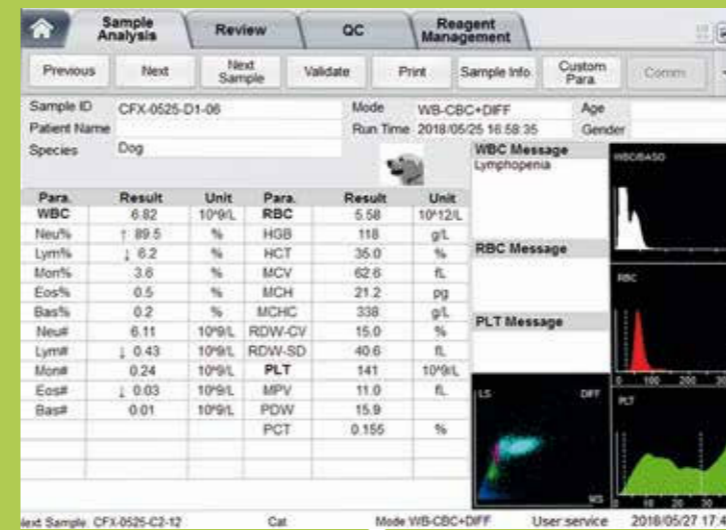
Sample Analysis | Review | QC | Reagent Management

Previous | Next | Next Sample | Validate | Print | Sample Info. | Custom Para. | Comm.

Sample ID CFX-0525-D1-06
Patient Name
Species Dog

Mode WB-CBC+DIFF
Run Time 2018/05/25 16:58:35

Age
Gender

| Para. | Result | Unit | Para. | Result | Unit |
|---|---|---|---|---|---|
| WBC | 6.82 | 10^9/L | RBC | 5.58 | 10^12/L |
| Neu% | ↑ 89.5 | % | HGB | 118 | g/L |
| Lym% | ↓ 6.2 | % | HCT | 35.0 | % |
| Mon% | 3.6 | % | MCV | 62.6 | fL |
| Eos% | 0.5 | % | MCH | 21.2 | pg |
| Bas% | 0.2 | % | MCHC | 338 | g/L |
| Neu# | 6.11 | 10^9/L | RDW-CV | 15.0 | % |
| Lym# | ↓ 0.43 | 10^9/L | RDW-SD | 40.6 | fL |
| Mon# | 0.24 | 10^9/L | PLT | 141 | 10^9/L |
| Eos# | ↓ 0.03 | 10^9/L | MPV | 11.0 | fL |
| Bas# | 0.01 | 10^9/L | PDW | 15.9 | |
| | | | PCT | 0.155 | % |

WBC Message
Lymphopenia

RBC Message

PLT Message

WBC/BASO
RBC
0 100 200 30
LS
DIFF
MS
PLT
0 10 20 30

ext Sample CFX-0525-C2-12 Cat Mode WB-CBC+DIFF User service 2018/05/27 17:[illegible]